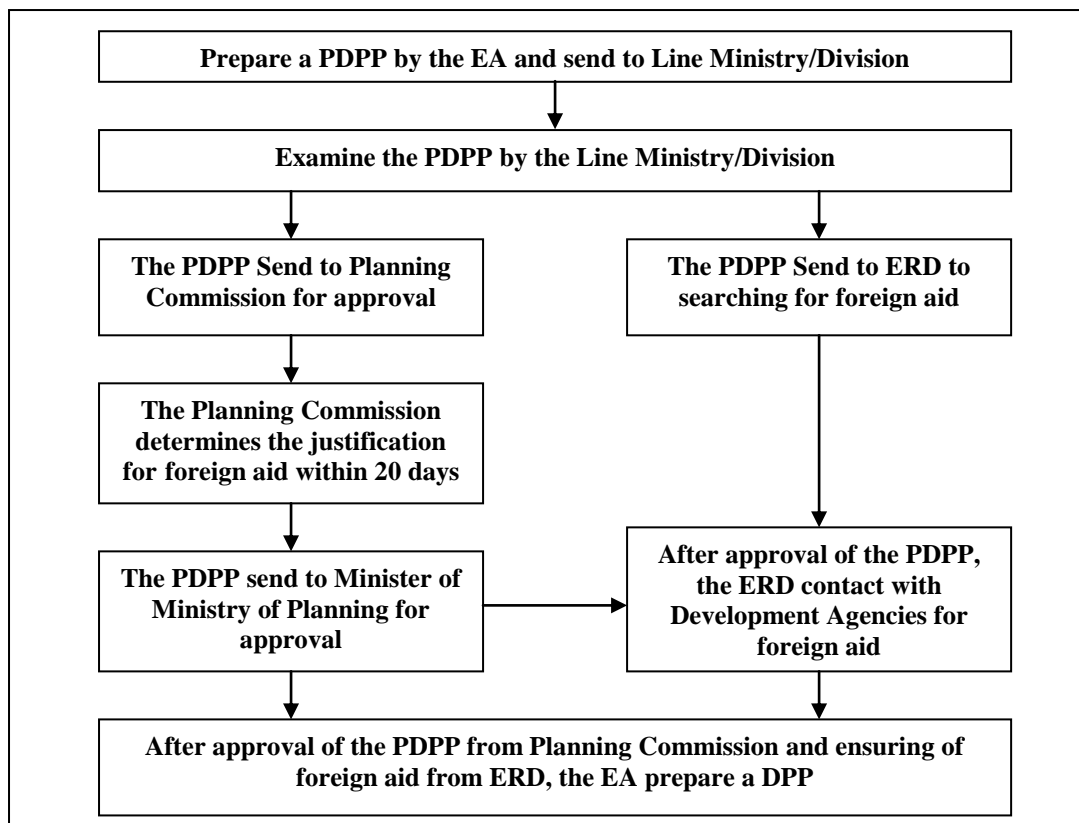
Prepare a PDPP by the EA and send to Line Ministry/Division

Examine the PDPP by the Line Ministry/Division

The PDPP Send to Planning Commission for approval

The PDPP Send to ERD to searching for foreign aid

The Planning Commission determines the justification for foreign aid within 20 days

The PDPP send to Minister of Ministry of Planning for approval

After approval of the PDPP, the ERD contact with Development Agencies for foreign aid

After approval of the PDPP from Planning Commission and ensuring of foreign aid from ERD, the EA prepare a DPP